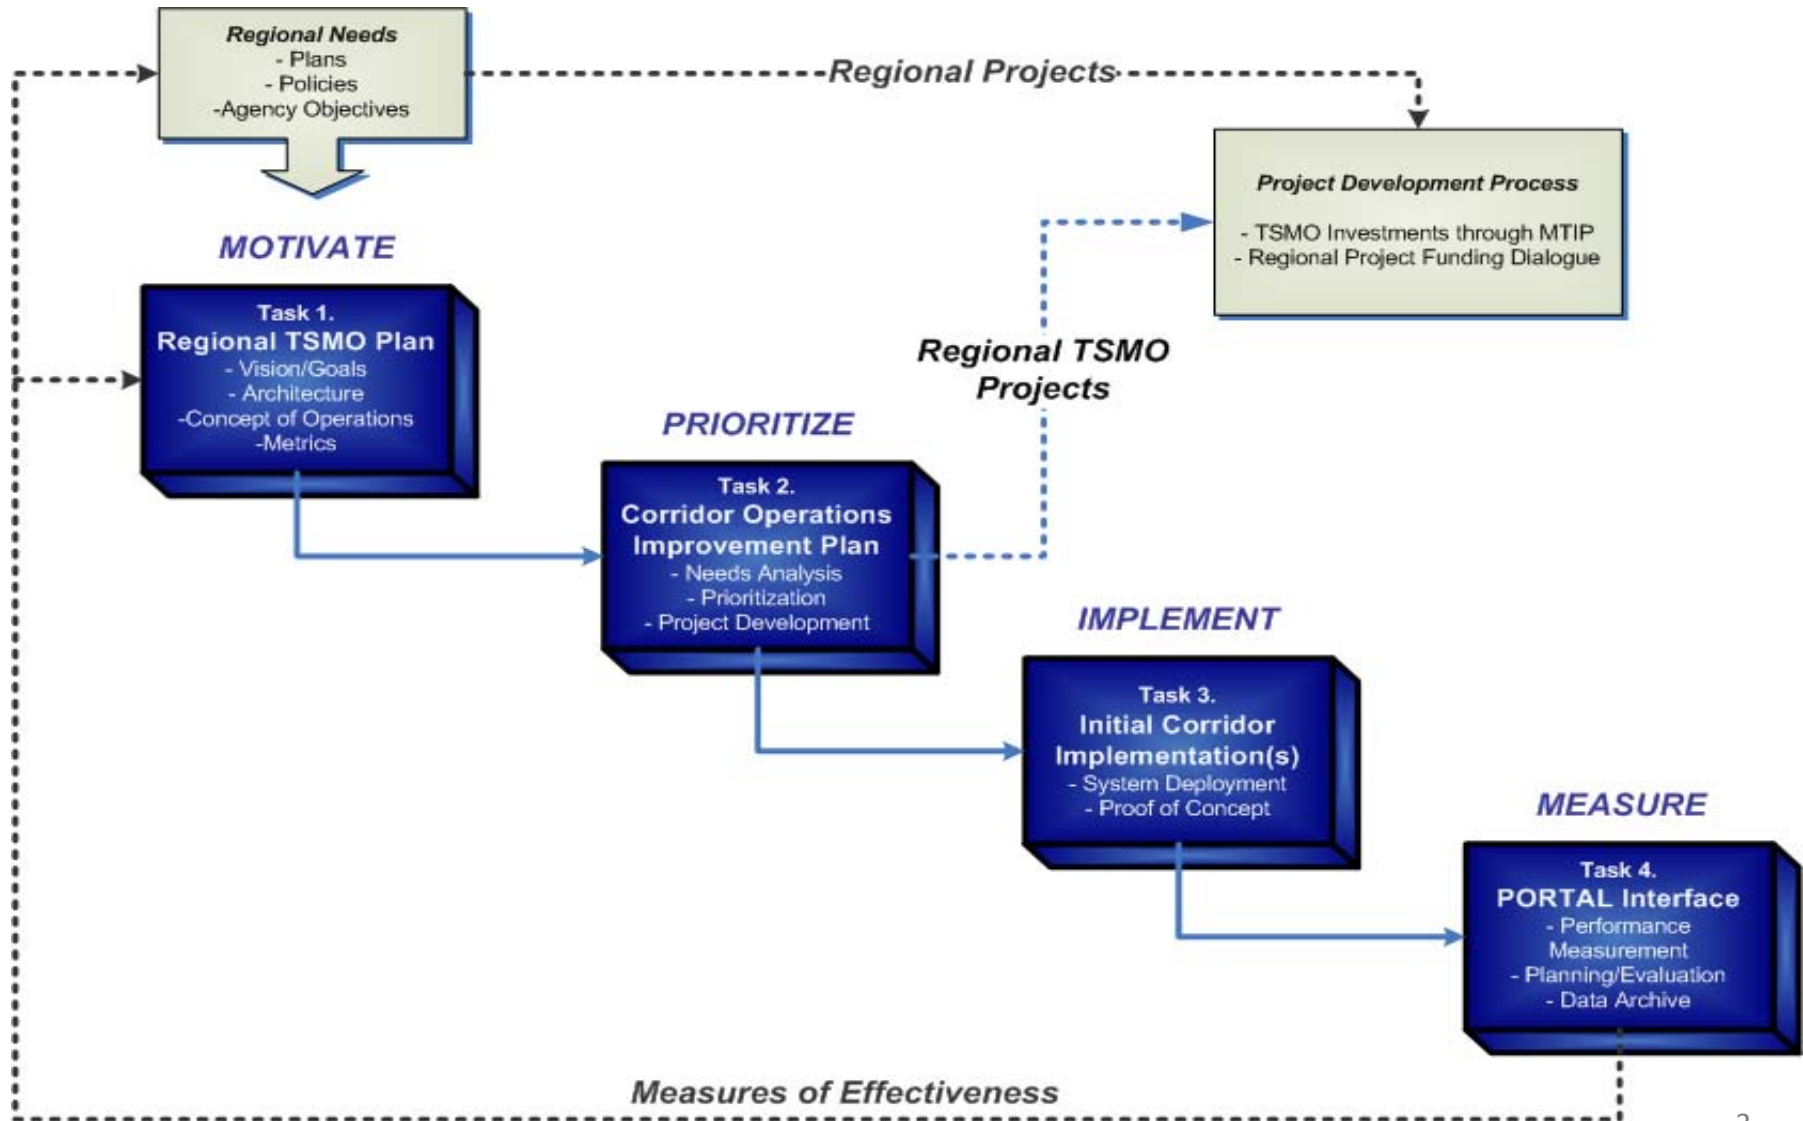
Regional Needs
- Plans
- Policies
-Agency Objectives

Regional Projects

Project Development Process

- TSMO Investments through MTIP
- Regional Project Funding Dialogue

MOTIVATE

Task 1.
Regional TSMO Plan
- Vision/Goals
- Architecture
-Concept of Operations
-Metrics

Regional TSMO Projects

PRIORITIZE

Task 2.
Corridor Operations Improvement Plan
- Needs Analysis
- Prioritization
- Project Development

IMPLEMENT

Task 3.
Initial Corridor Implementation(s)
- System Deployment
- Proof of Concept

MEASURE

Task 4.
PORTAL Interface
- Performance Measurement
- Planning/Evaluation
- Data Archive

Measures of Effectiveness

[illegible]